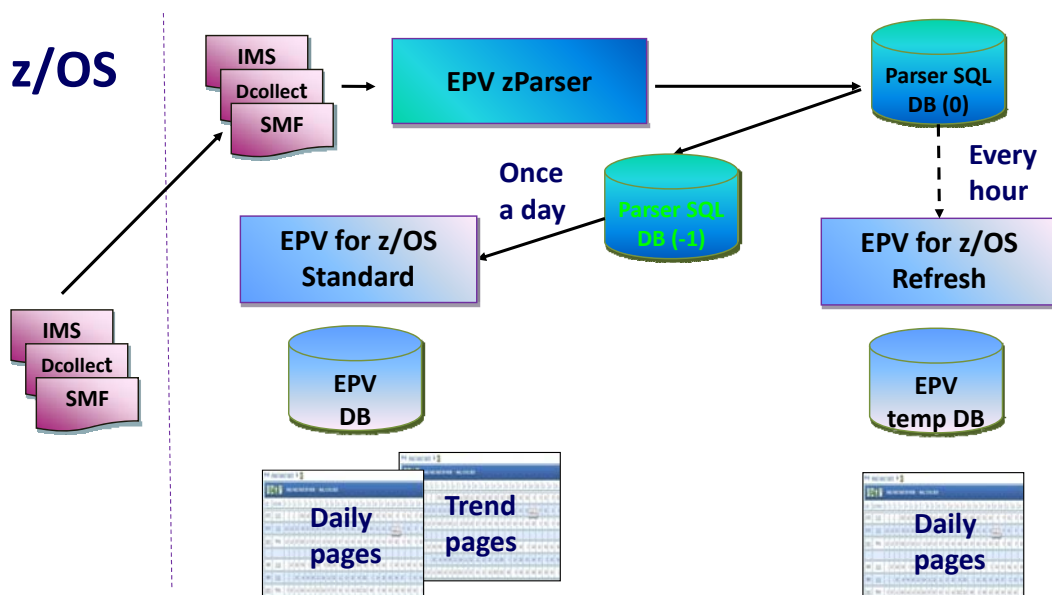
z/OS

IMS
Dcollect
SMF

EPV zParser

Parser SQL
DB (0)

Once
a day

Parser SQL
DB (-1)

Every
hour

EPV for z/OS
Standard

EPV for z/OS
Refresh

IMS
Dcollect
SMF

EPV
DB

EPV
temp DB

Daily
pages

Trend
pages

Daily
pages